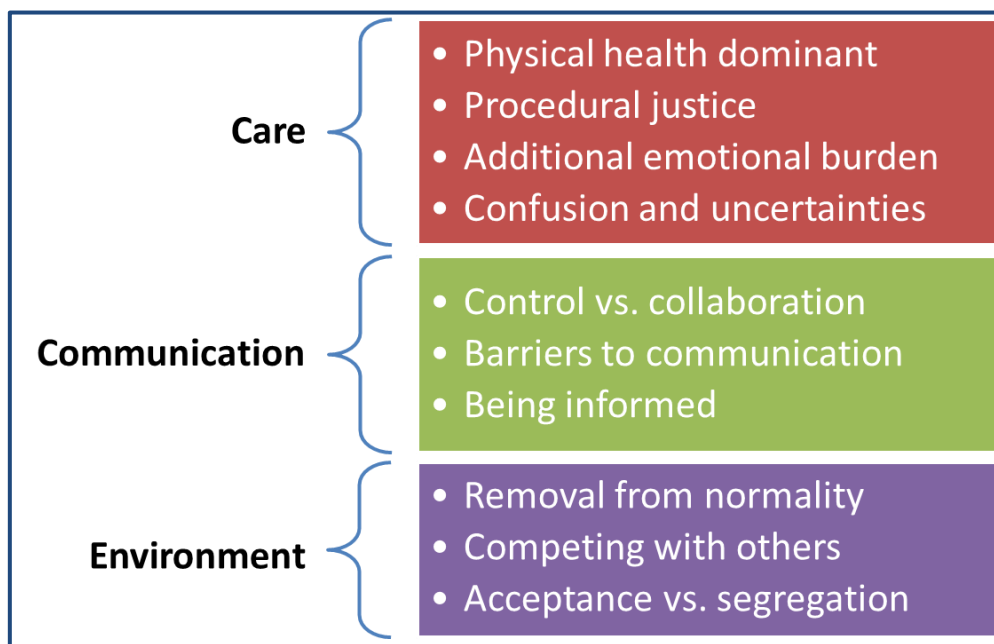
Care

- Physical health dominant
- Procedural justice
- Additional emotional burden
- Confusion and uncertainties

Communication

- Control vs. collaboration
- Barriers to communication
- Being informed

Environment

- Removal from normality
- Competing with others
- Acceptance vs. segregation